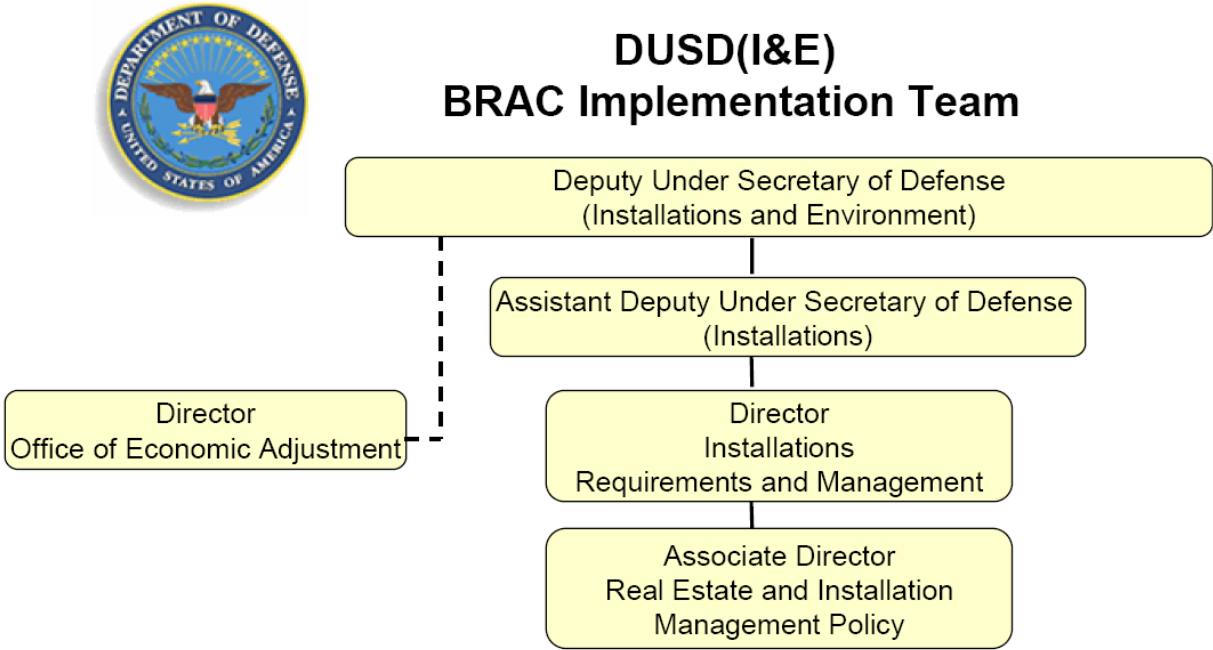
DEPARTMENT OF DEFENSE
UNITED STATES OF AMERICA

DUSD(I&E)
BRAC Implementation Team

Deputy Under Secretary of Defense
(Installations and Environment)

Assistant Deputy Under Secretary of Defense
(Installations)

Director
Office of Economic Adjustment

Director
Installations
Requirements and Management

Associate Director
Real Estate and Installation
Management Policy